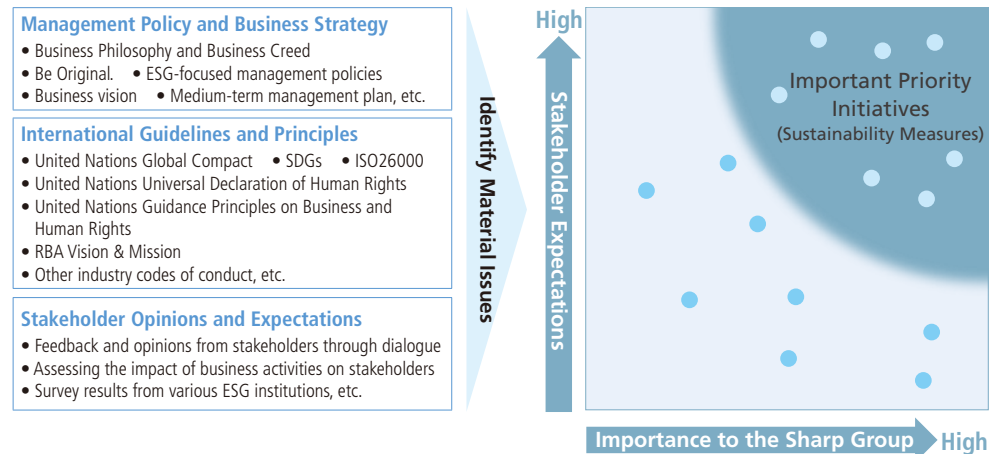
Management Policy and Business Strategy
• Business Philosophy and Business Creed
• Be Original. • ESG-focused management policies
• Business vision • Medium-term management plan, etc.

International Guidelines and Principles
• United Nations Global Compact • SDGs • ISO26000
• United Nations Universal Declaration of Human Rights
• United Nations Guidance Principles on Business and Human Rights
• RBA Vision & Mission
• Other industry codes of conduct, etc.

Stakeholder Opinions and Expectations
• Feedback and opinions from stakeholders through dialogue
• Assessing the impact of business activities on stakeholders
• Survey results from various ESG institutions, etc.

Identify Material Issues

High

Stakeholder Expectations

Important Priority Initiatives
(Sustainability Measures)

Importance to the Sharp Group

High